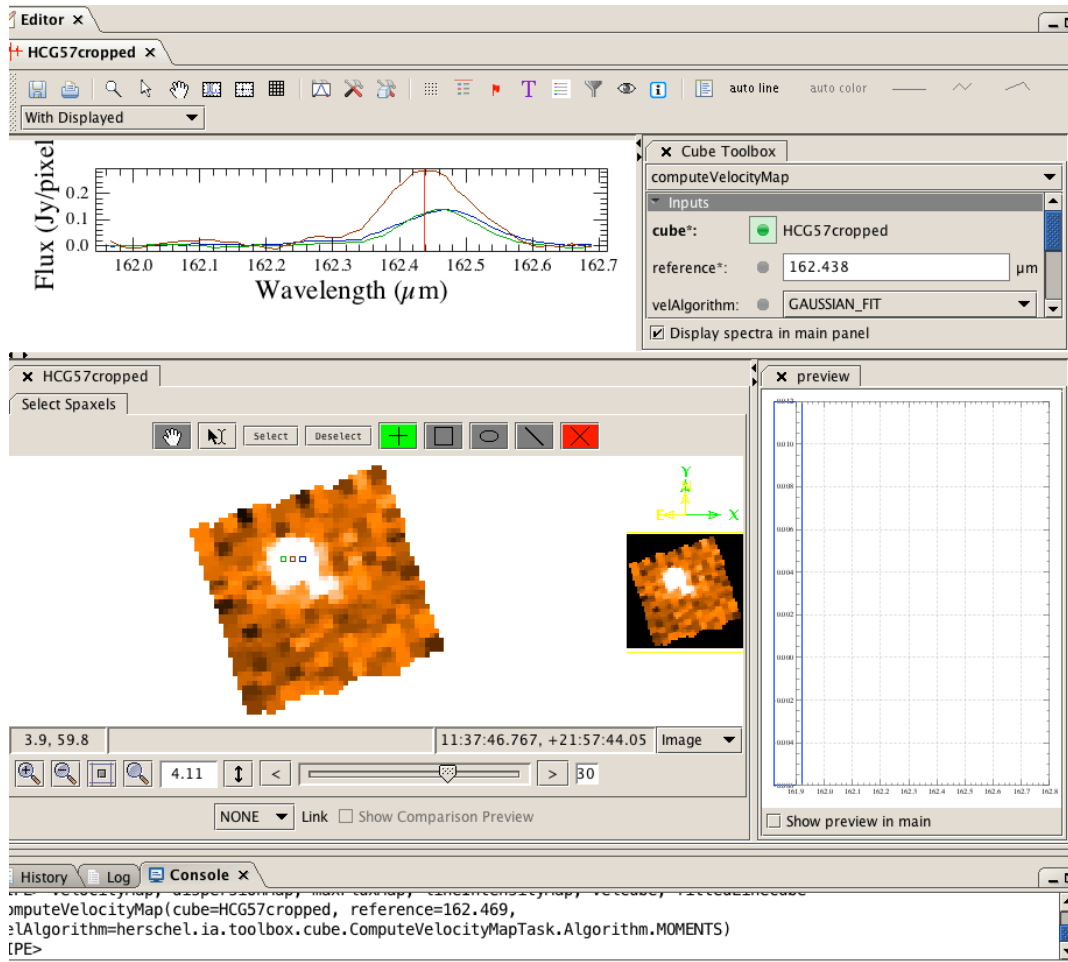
Editor ✕

HCG57cropped ✕

auto line auto color

With Displayed

Flux (Jy/pixel)

0.2
0.1
0.0

162.0 162.1 162.2 162.3 162.4 162.5 162.6 162.7

Wavelength ($\mu$m)

✕ Cube Toolbox

computeVelocityMap

Inputs

cube*: HCG57cropped

reference*: 162.438 µm

velAlgorithm: GAUSSIAN_FIT

Display spectra in main panel

✕ HCG57cropped

Select Spaxels

Select Deselect

Y
N
E X

3.9, 59.8

11:37:46.767, +21:57:44.05

Image

4.11

30

NONE Link Show Comparison Preview

✕ preview

0.012
0.010
0.008
0.006
0.004
0.002
0.000
0.002
0.004
0.006

161.9 162.0 162.1 162.2 162.3 162.4 162.5 162.6 162.7 162.8

Show preview in main

History Log Console ✕

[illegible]

omputeVelocityMap(cube=HCG57cropped, reference=162.469,
elAlgorithm=herschel.ia.toolbox.cube.ComputeVelocityMapTask.Algorithm.MOMENTS)
[PE>